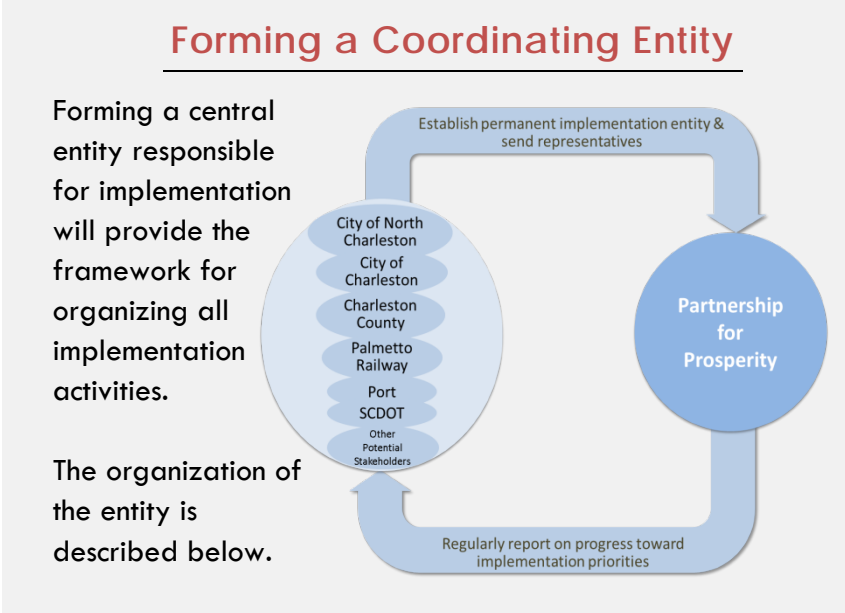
Forming a Coordinating Entity

Forming a central entity responsible for implementation will provide the framework for organizing all implementation activities.

The organization of the entity is described below.

Establish permanent implementation entity & send representatives

City of North Charleston

City of Charleston

Charleston County

Palmetto Railway

Port

SCDOT

Other Potential Stakeholders

Partnership for Prosperity

Regularly report on progress toward implementation priorities